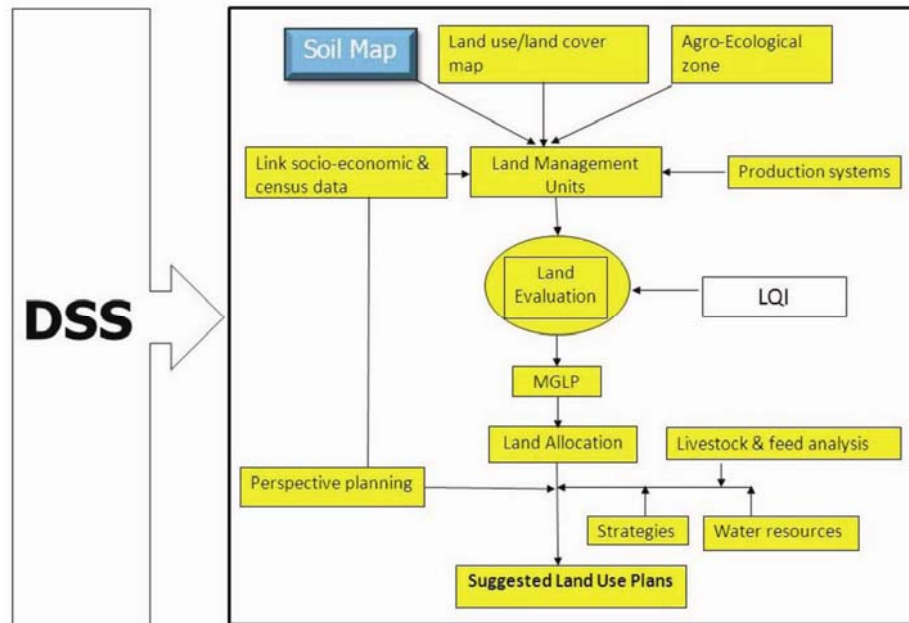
DSS

Soil Map

Land use/land cover map

Agro-Ecological zone

Link socio-economic & census data

Land Management Units

Production systems

Land Evaluation

LQI

MGLP

Land Allocation

Livestock & feed analysis

Perspective planning

Strategies

Water resources

Suggested Land Use Plans